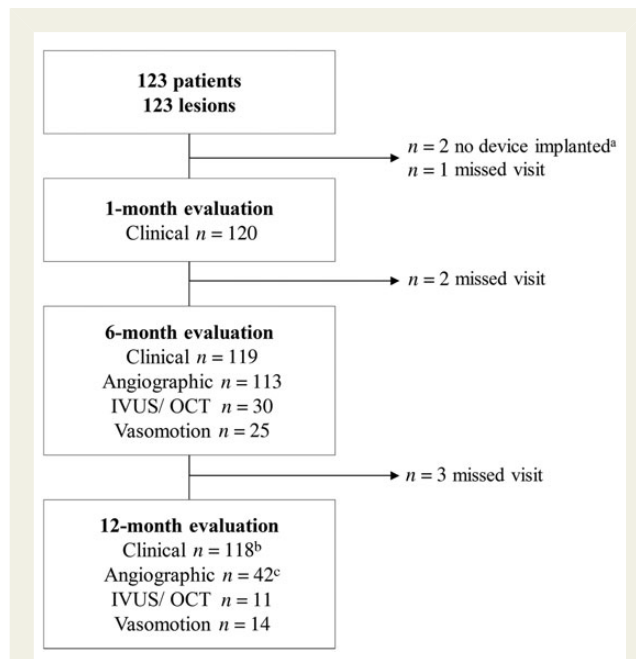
123 patients
123 lesions

$n = 2$ no device implanted$^{a}$
$n = 1$ missed visit

1-month evaluation
Clinical $n = 120$

$n = 2$ missed visit

6-month evaluation
Clinical $n = 119$
Angiographic $n = 113$
IVUS/ OCT $n = 30$
Vasomotion $n = 25$

$n = 3$ missed visit

12-month evaluation
Clinical $n = 118^{b}$
Angiographic $n = 42^{c}$
IVUS/ OCT $n = 11$
Vasomotion $n = 14$